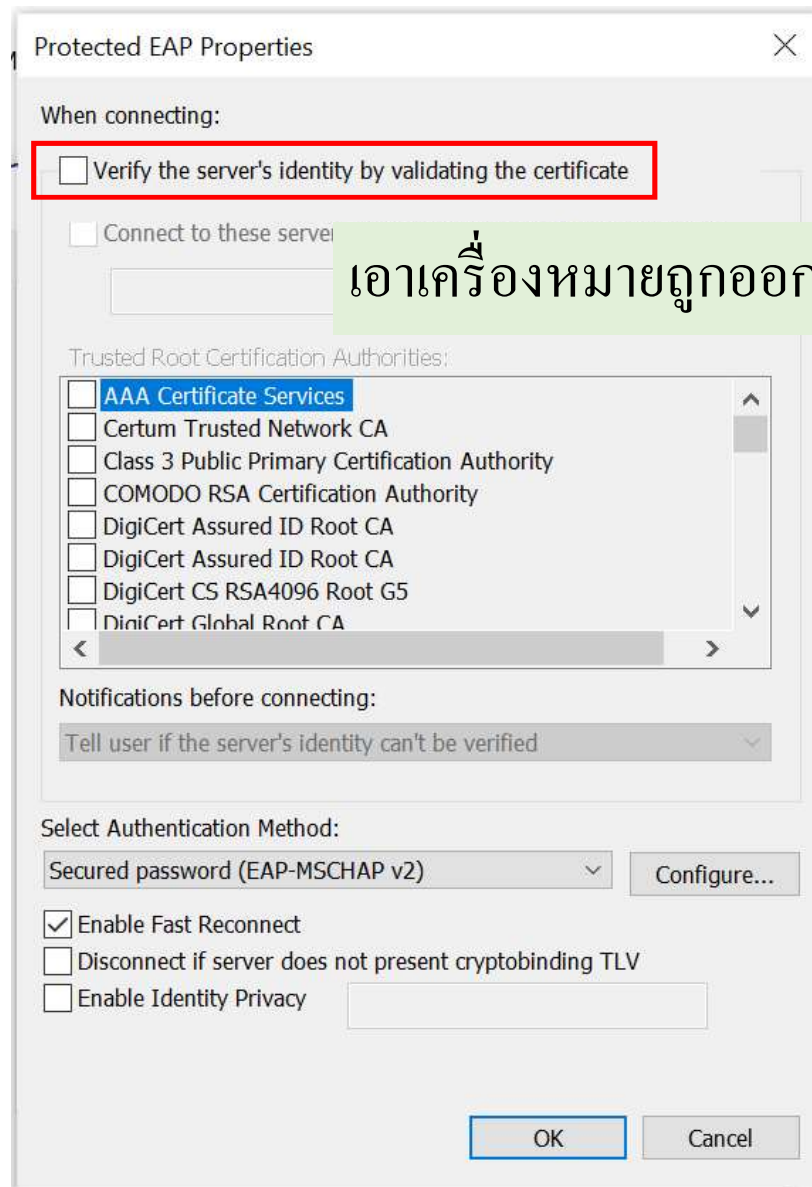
Protected EAP Properties

When connecting:

Verify the server's identity by validating the certificate

Connect to these server

เอาเครื่องหมายถูกออก

Trusted Root Certification Authorities:

AAA Certificate Services
Certum Trusted Network CA
Class 3 Public Primary Certification Authority
COMODO RSA Certification Authority
DigiCert Assured ID Root CA
DigiCert Assured ID Root CA
DigiCert CS RSA4096 Root G5
DigiCert Global Root CA

Notifications before connecting:

Tell user if the server's identity can't be verified

Select Authentication Method:

Secured password (EAP-MSCHAP v2)

Configure...

Enable Fast Reconnect
Disconnect if server does not present cryptobinding TLV
Enable Identity Privacy

OK
Cancel